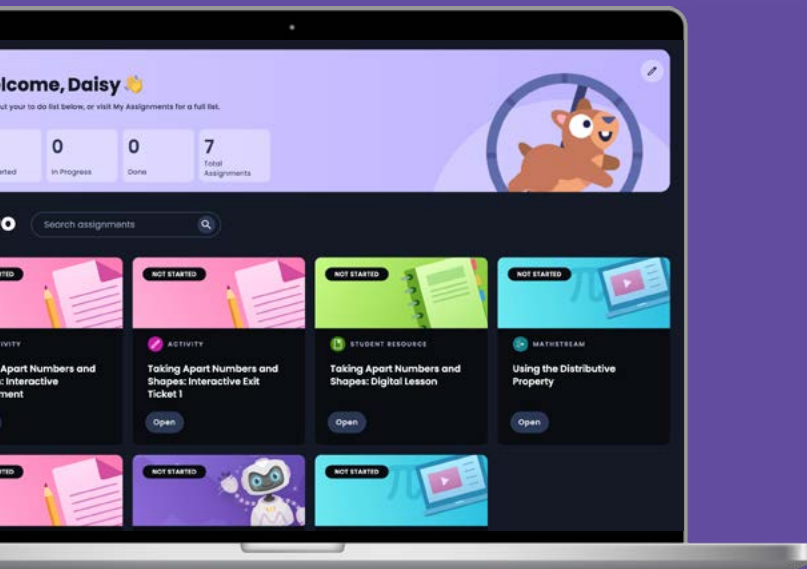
lcome, Daisy 👋

ut your to do list below, or visit My Assignments for a full list.

arted

0
In Progress

0
Done

7
Total Assignments

o

Search assignments

TED

IVITY

Apart Numbers and : Interactive ment

NOT STARTED

ACTIVITY

Taking Apart Numbers and Shapes: Interactive Exit Ticket 1

Open

NOT STARTED

STUDENT RESOURCE

Taking Apart Numbers and Shapes: Digital Lesson

Open

NOT STARTED

MATHSTREAM

Using the Distributive Property

Open

TED

NOT STARTED

NOT STARTED